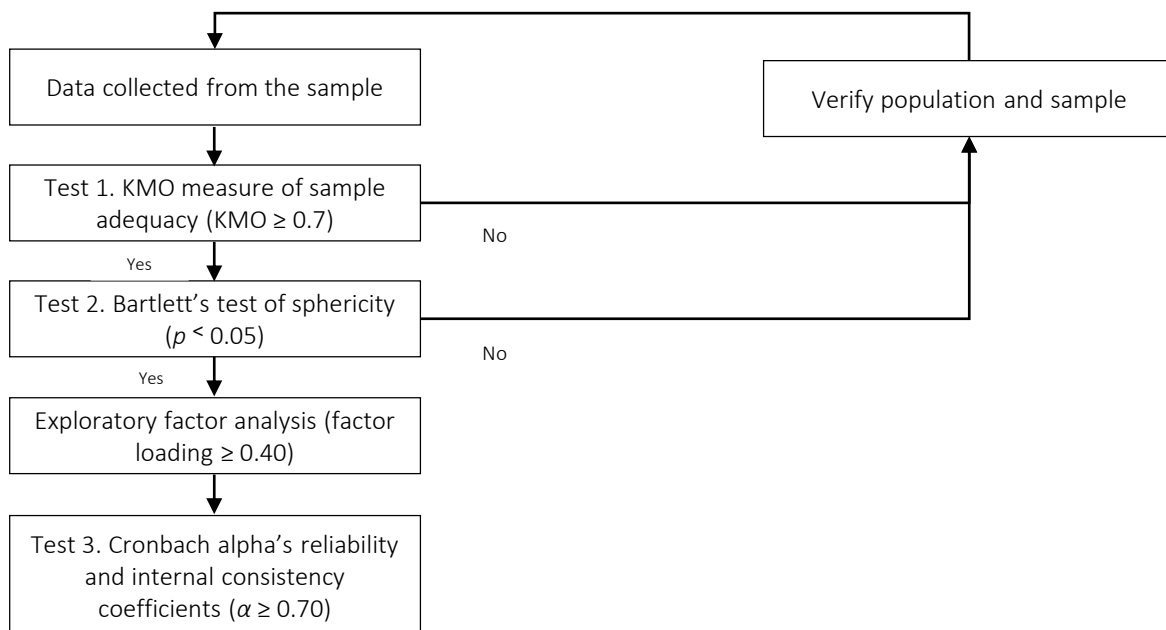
Data collected from the sample

Verify population and sample

Test 1. KMO measure of sample adequacy (KMO ≥ 0.7)

No

Yes

Test 2. Bartlett's test of sphericity ($p < 0.05$)

No

Yes

Exploratory factor analysis (factor loading ≥ 0.40)

Test 3. Cronbach alpha's reliability and internal consistency coefficients ($\alpha \geq 0.70$)